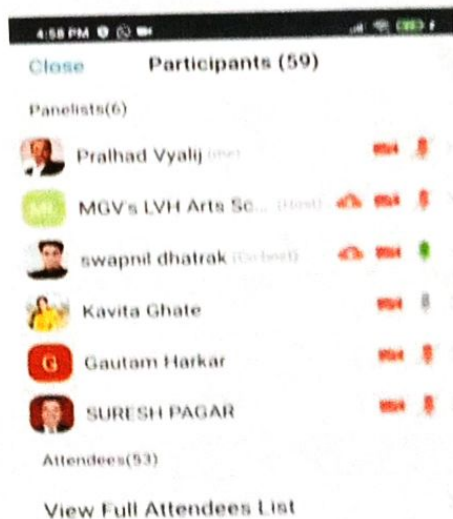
4:58 PM

Close Participants (59)

Panelists(6)

Pralhad Vyalij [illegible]

ML MGV's LVH Arts Sc... (Host)

swapnil dhatrak (Co-host)

Kavita Ghate

G Gautam Harkar

SURESH PAGAR

Attendees(53)

View Full Attendees List